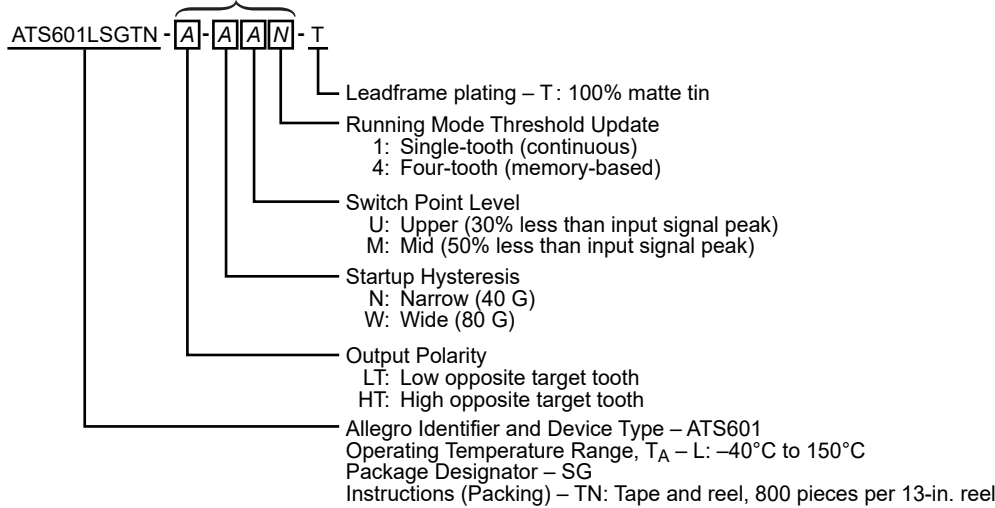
ATS601LSGTN - A - A A N - T

Leadframe plating – T : 100% matte tin

Running Mode Threshold Update
1: Single-tooth (continuous)
4: Four-tooth (memory-based)

Switch Point Level
U: Upper (30% less than input signal peak)
M: Mid (50% less than input signal peak)

Startup Hysteresis
N: Narrow (40 G)
W: Wide (80 G)

Output Polarity
LT: Low opposite target tooth
HT: High opposite target tooth

Allegro Identifier and Device Type – ATS601
Operating Temperature Range, $T_A$ – L: –40°C to 150°C
Package Designator – SG
Instructions (Packing) – TN: Tape and reel, 800 pieces per 13-in. reel